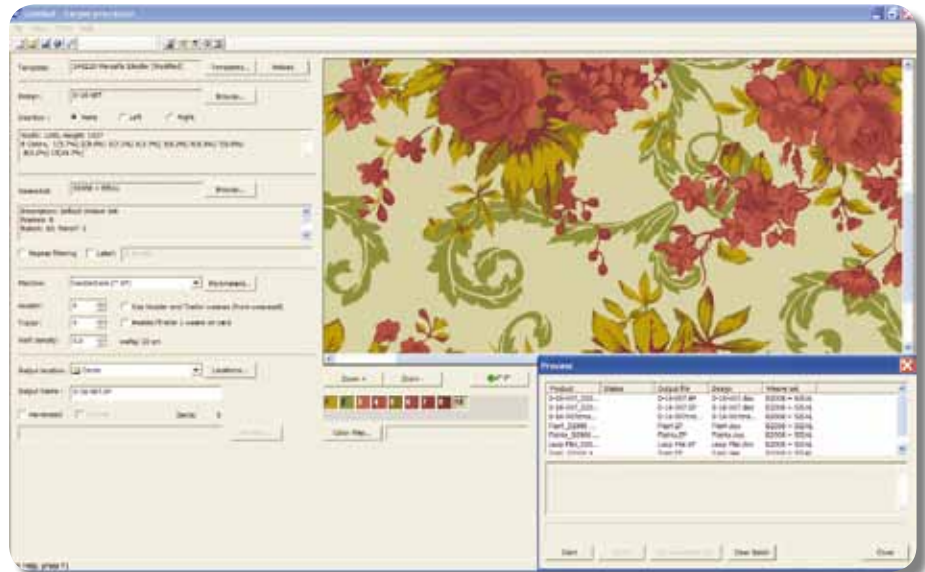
Untitled - Carpet processor

Template: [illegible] Templates... Values

Design: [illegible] Browse...

Direction: Normal Left Right

Width: 1280, Height: 1437
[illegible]

Weaveset: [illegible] Browse...

Description: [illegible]

Reverse filtering Label:

Machine: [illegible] Parameters...

Header: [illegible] Trailer: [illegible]

Weft density: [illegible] wefts/10 cm

Output location: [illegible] Locations...

Output Name: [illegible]

Zoom + Zoom -

Color Map...

Preview

| Product | Status | Output file | Design | Weave set |
|---|---|---|---|---|
| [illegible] | | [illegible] | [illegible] | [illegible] |
| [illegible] | | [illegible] | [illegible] | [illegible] |
| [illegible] | | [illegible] | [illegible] | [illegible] |
| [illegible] | | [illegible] | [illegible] | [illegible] |
| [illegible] | | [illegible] | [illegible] | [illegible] |
| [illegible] | | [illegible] | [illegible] | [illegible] |

Start Clear Batch Close

For Help, press F1